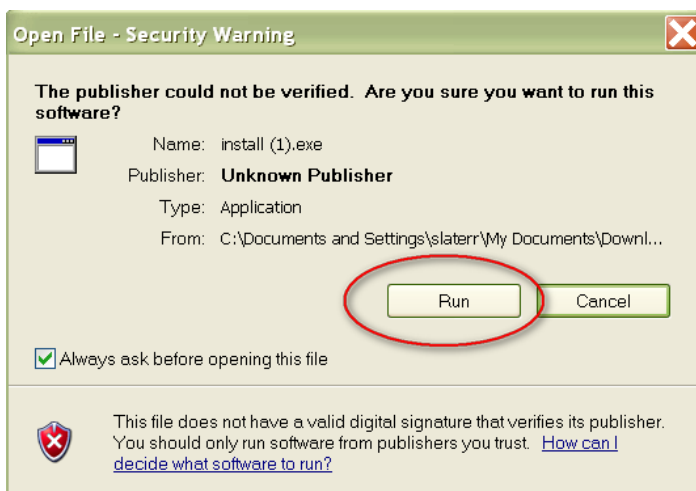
Open File - Security Warning

The publisher could not be verified. Are you sure you want to run this software?

Name: install (1).exe

Publisher: Unknown Publisher

Type: Application

From: C:\Documents and Settings\slaterr\My Documents\Downl...

Run

Cancel

Always ask before opening this file

This file does not have a valid digital signature that verifies its publisher. You should only run software from publishers you trust. How can I decide what software to run?